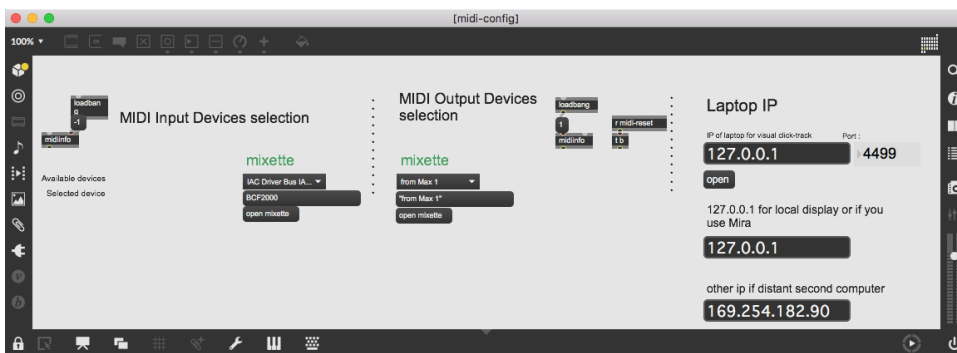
[midi-config]

100%

loadban
g
-1

midiinfo

MIDI Input Devices selection

mixette

Available devices

Selected device

IAC Driver Bus IA...

BCF2000

open mixette

MIDI Output Devices selection

mixette

from Max 1

"from Max 1"

open mixette

loadbang

1

r midi-reset

midiinfo

t b

Laptop IP

IP of laptop for visual click-track

Port :

127.0.0.1

4499

open

127.0.0.1 for local display or if you use Mira

127.0.0.1

other ip if distant second computer

169.254.182.90